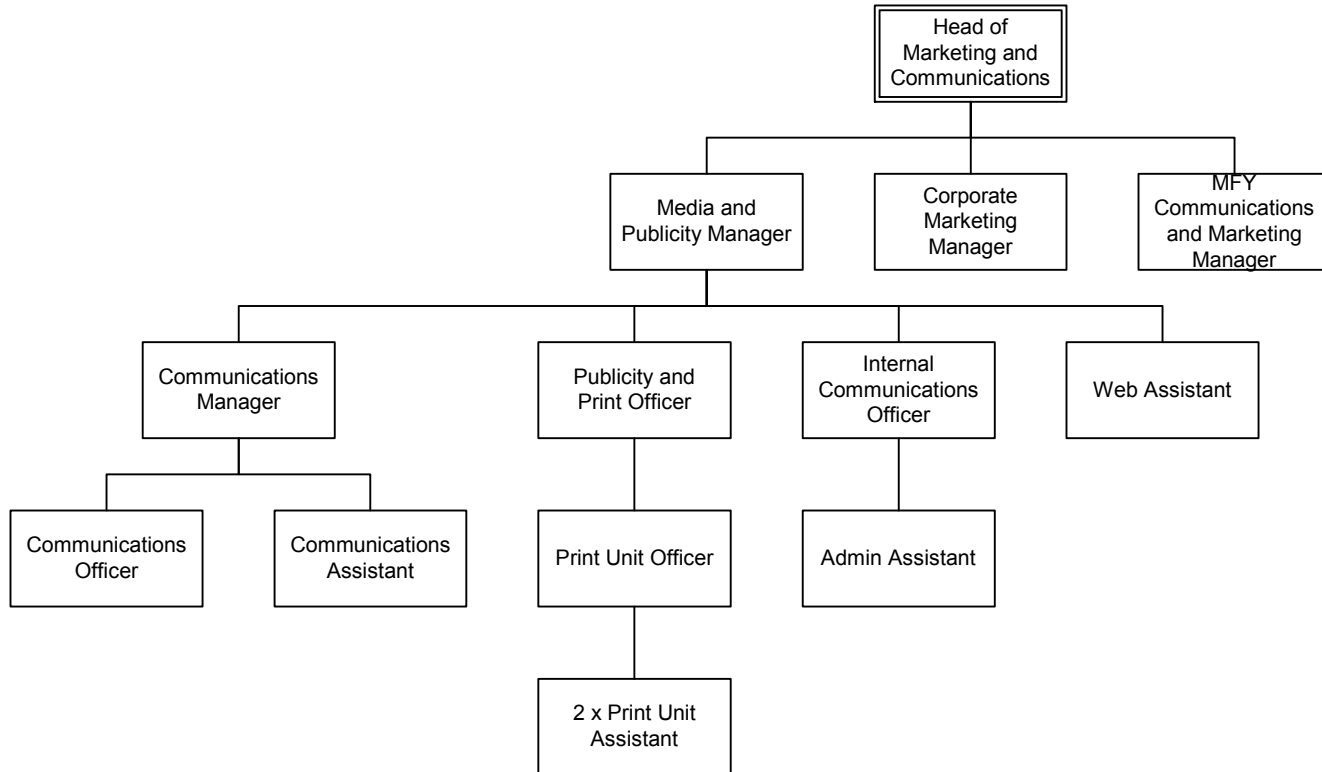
Head of Marketing and Communications

Media and Publicity Manager

Corporate Marketing Manager

MFY Communications and Marketing Manager

Communications Manager

Publicity and Print Officer

Internal Communications Officer

Web Assistant

Communications Officer

Communications Assistant

Print Unit Officer

Admin Assistant

2 x Print Unit Assistant